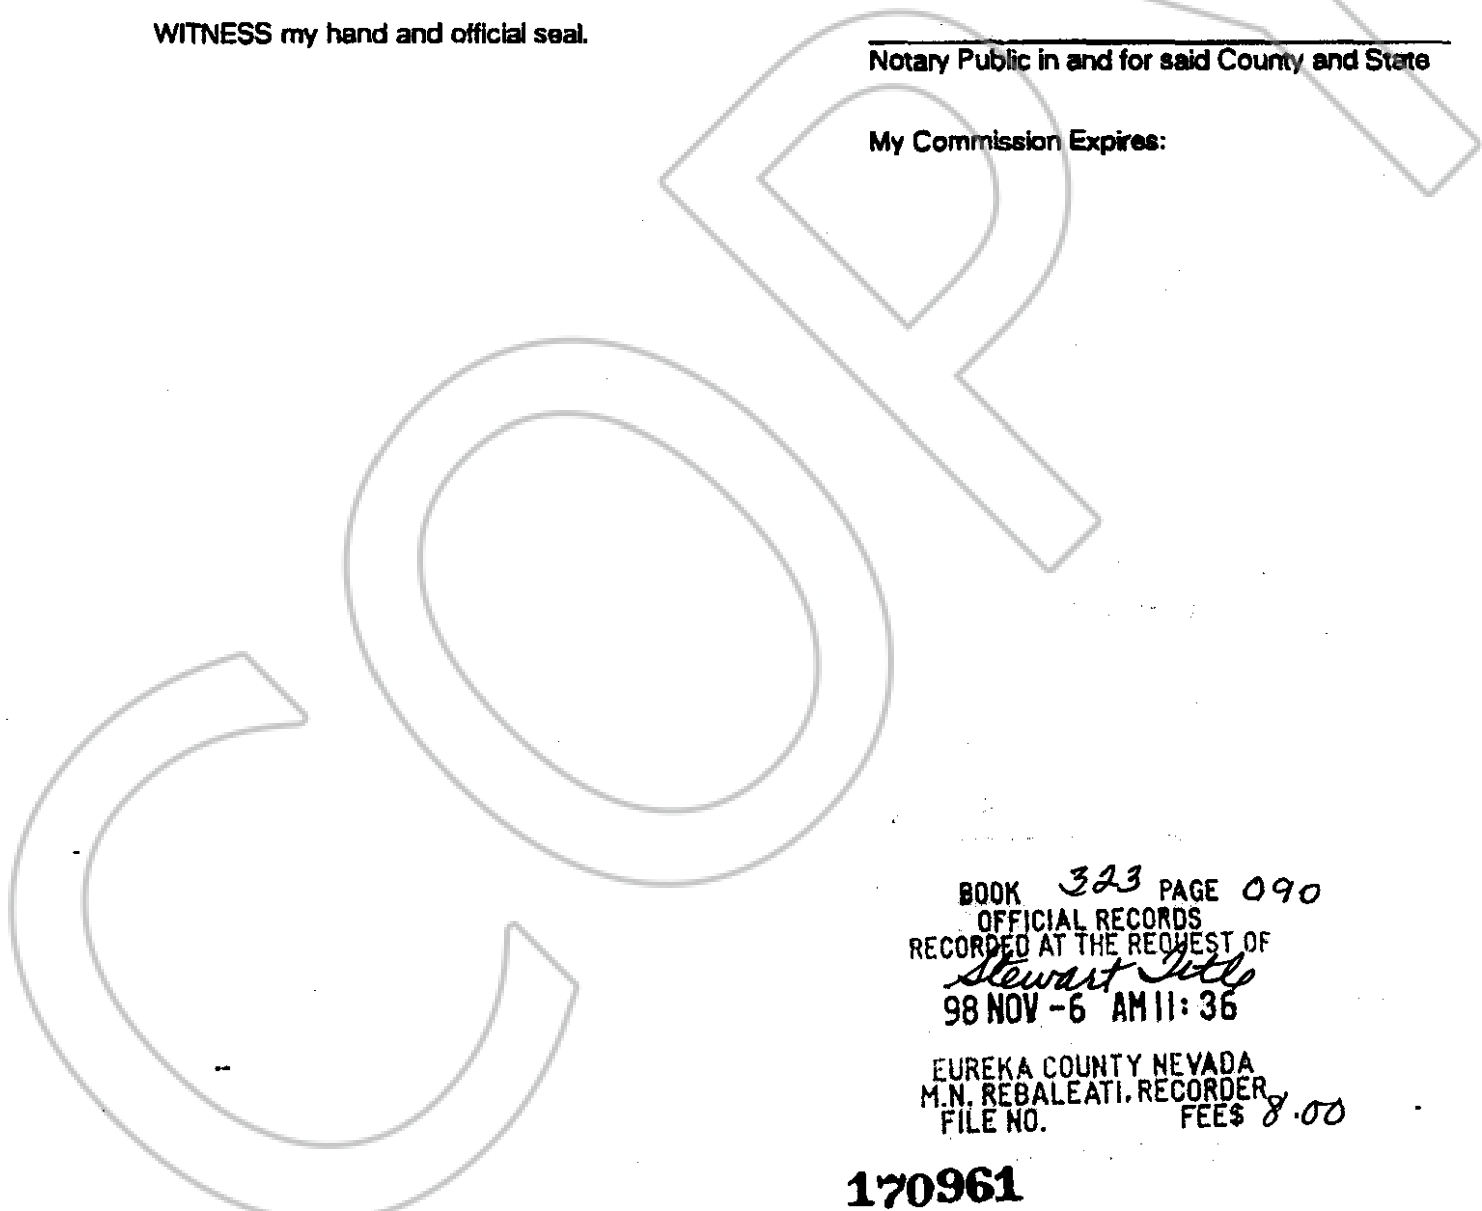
WITNESS my hand and official seal.

Notary Public in and for said County and State

My Commission Expires:

COPY

BOOK 323 PAGE 090
OFFICIAL RECORDS
RECORDED AT THE REQUEST OF
Stewart Title
98 NOV -6 AM 11:36

EUREKA COUNTY NEVADA
M.N. REBALEATI, RECORDER
FILE NO. FEES 8.00

170961